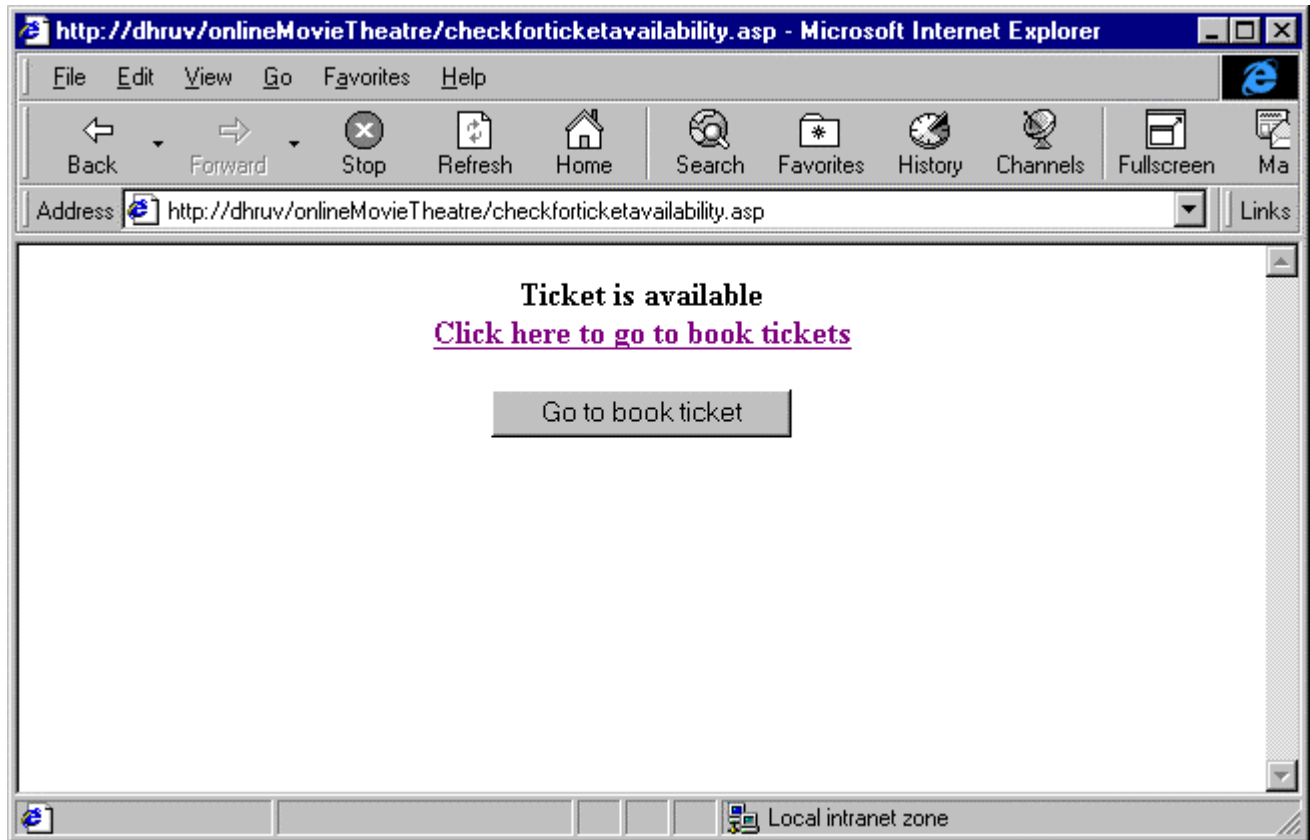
http://dhruv/onlineMovieTheatre/checkforticketavailability.asp - Microsoft Internet Explorer

File Edit View Go Favorites Help

Back Forward Stop Refresh Home Search Favorites History Channels Fullscreen Ma

Address http://dhruv/onlineMovieTheatre/checkforticketavailability.asp Links

Ticket is available
Click here to go to book tickets

Go to book ticket

Local intranet zone